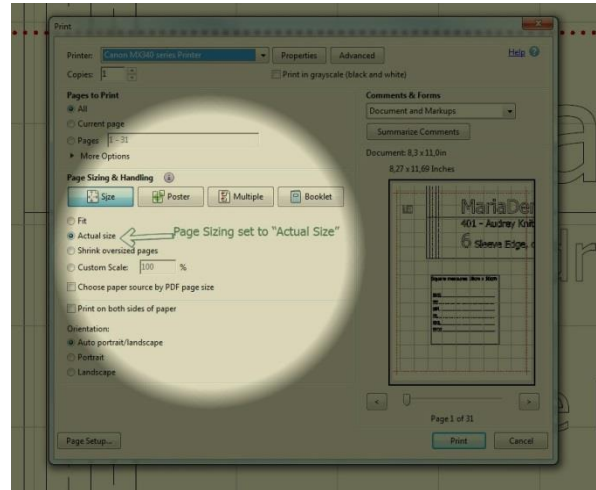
Print

Printer: Canon MX340 series Printer
Properties
Advanced
Help
Copies: 1
Print in grayscale (black and white)

Pages to Print
All
Current page
Pages 1 - 31
More Options

Page Sizing & Handling
Size
Poster
Multiple
Booklet

Fit
Actual size
Shrink oversized pages
Custom Scale: 100 %
Choose paper source by PDF page size

Page Sizing set to "Actual Size"

Print on both sides of paper

Orientation:
Auto portrait/landscape
Portrait
Landscape

Comments & Forms
Document and Markups
Summarize Comments
Document: 8,3 x 11,0in
8,27 x 11,69 Inches

MariaDe
401 - Audrey Knit
6 Sleeve Edge,

Page 1 of 31

Page Setup...
Print
Cancel